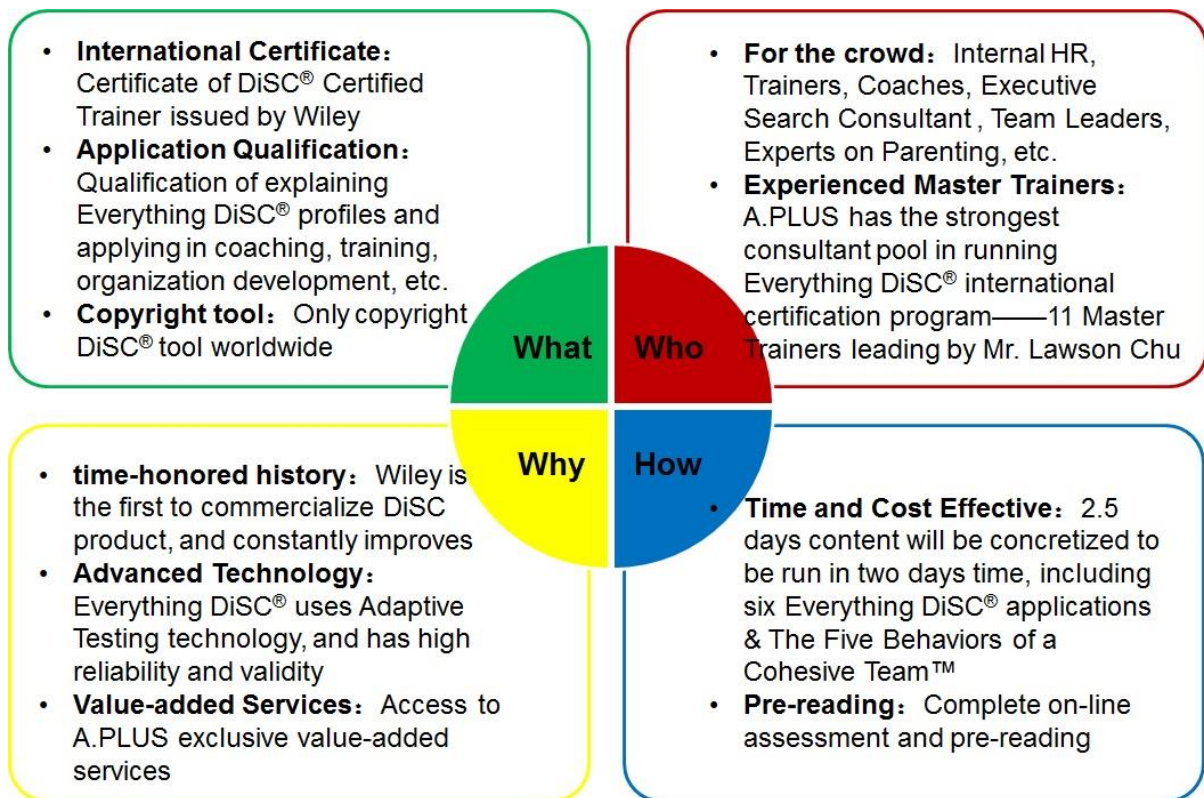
- **International Certificate**：Certificate of DiSC® Certified Trainer issued by Wiley
- **Application Qualification**：Qualification of explaining Everything DiSC® profiles and applying in coaching, training, organization development, etc.
- **Copyright tool**：Only copyright DiSC® tool worldwide

- **For the crowd**：Internal HR, Trainers, Coaches, Executive Search Consultant , Team Leaders, Experts on Parenting, etc.
- **Experienced Master Trainers**：A.PLUS has the strongest consultant pool in running Everything DiSC® international certification program——11 Master Trainers leading by Mr. Lawson Chu

What

Who

Why

How

- **time-honored history**：Wiley is the first to commercialize DiSC product, and constantly improves
- **Advanced Technology**：Everything DiSC® uses Adaptive Testing technology, and has high reliability and validity
- **Value-added Services**：Access to A.PLUS exclusive value-added services

- **Time and Cost Effective**：2.5 days content will be concretized to be run in two days time, including six Everything DiSC® applications & The Five Behaviors of a Cohesive Team™
- **Pre-reading**：Complete on-line assessment and pre-reading